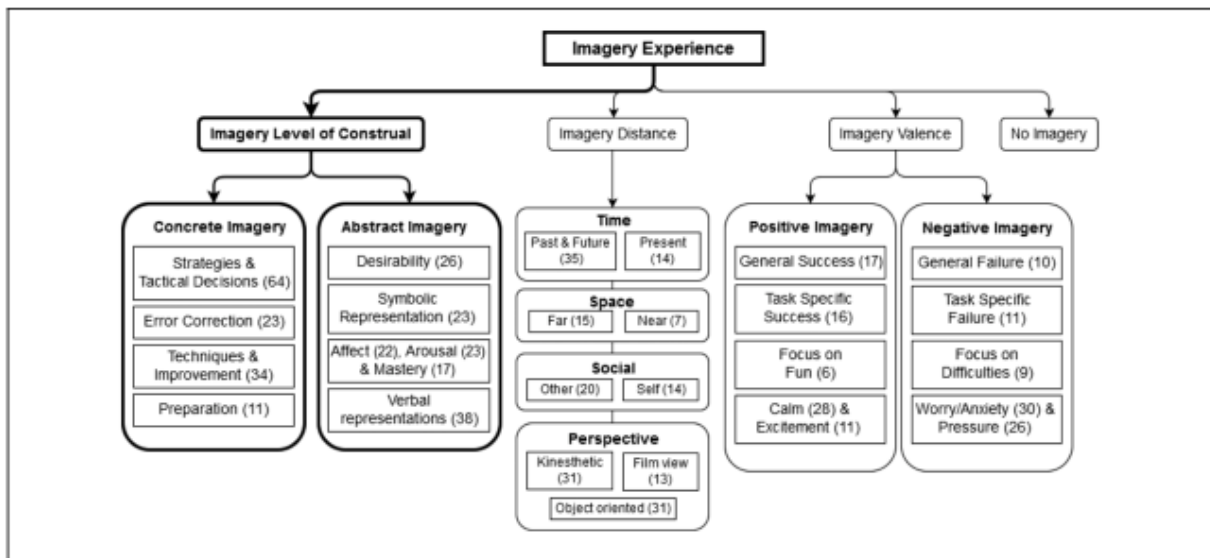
Imagery Experience

Imagery Level of Construal

Imagery Distance

Imagery Valence

No Imagery

Concrete Imagery

Strategies & Tactical Decisions (64)

Error Correction (23)

Techniques & Improvement (34)

Preparation (11)

Abstract Imagery

Desirability (26)

Symbolic Representation (23)

Affect (22), Arousal (23) & Mastery (17)

Verbal representations (38)

Time

Past & Future (35)

Present (14)

Space

Far (15)

Near (7)

Social

Other (20)

Self (14)

Perspective

Kinesthetic (31)

Film view (13)

Object oriented (31)

Positive Imagery

General Success (17)

Task Specific Success (16)

Focus on Fun (6)

Calm (28) & Excitement (11)

Negative Imagery

General Failure (10)

Task Specific Failure (11)

Focus on Difficulties (9)

Worry/Anxiety (30) & Pressure (26)